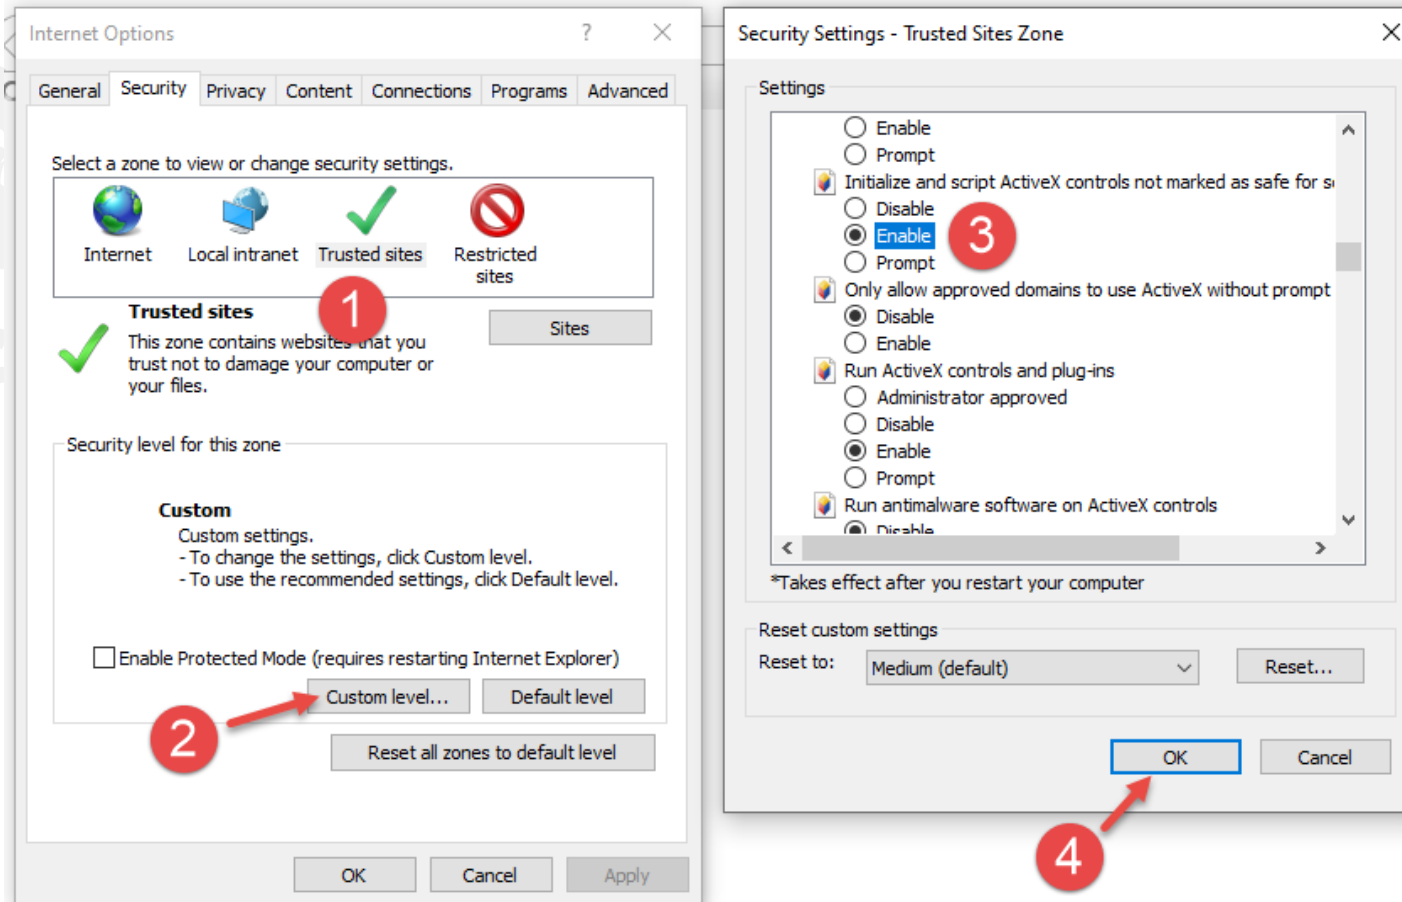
Internet Options

?

General | Security | Privacy | Content | Connections | Programs | Advanced

Select a zone to view or change security settings.

Internet
Local intranet
Trusted sites
Restricted sites

Trusted sites

This zone contains websites that you trust not to damage your computer or your files.

Sites

1

Security level for this zone

Custom
Custom settings.
- To change the settings, click Custom level.
- To use the recommended settings, click Default level.

Enable Protected Mode (requires restarting Internet Explorer)

Custom level...
Default level

2

Reset all zones to default level

OK
Cancel
Apply

Security Settings - Trusted Sites Zone

Settings

Enable
Prompt
Initialize and script ActiveX controls not marked as safe for s
Disable
Enable
Prompt
3
Only allow approved domains to use ActiveX without prompt
Disable
Enable
Run ActiveX controls and plug-ins
Administrator approved
Disable
Enable
Prompt
Run antimalware software on ActiveX controls
Disable

*Takes effect after you restart your computer

Reset custom settings
Reset to:
Medium (default)
Reset...

OK
Cancel

4